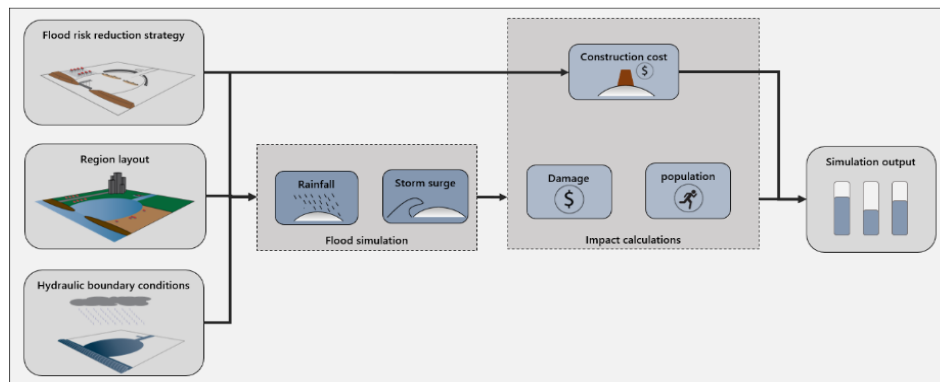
Flood risk reduction strategy

Region layout

Hydraulic boundary conditions

Rainfall

Storm surge

Flood simulation

Construction cost

$

Damage

$

population

Impact calculations

Simulation output